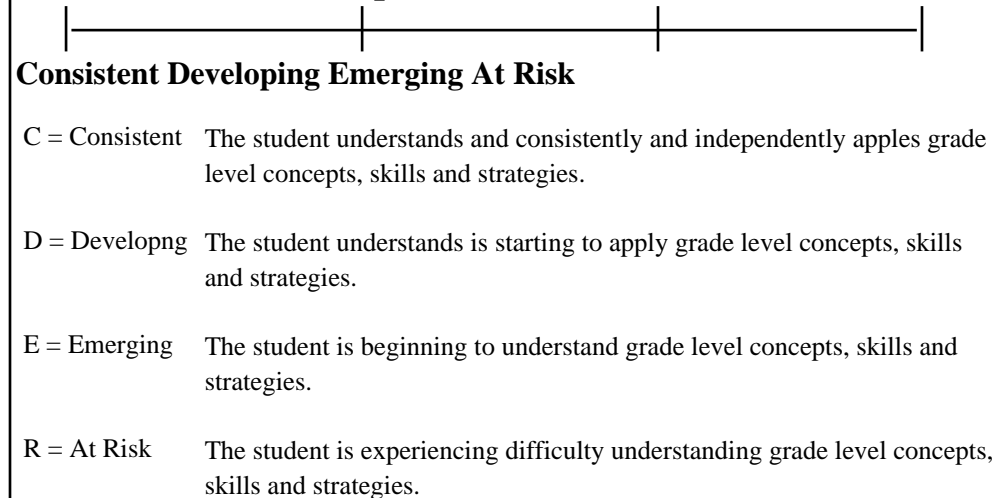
**Consistent Developing Emerging At Risk**

C = Consistent The student understands and consistently and independently apples grade level concepts, skills and strategies.

D = Developng The student understands is starting to apply grade level concepts, skills and strategies.

E = Emerging The student is beginning to understand grade level concepts, skills and strategies.

R = At Risk The student is experiencing difficulty understanding grade level concepts, skills and strategies.